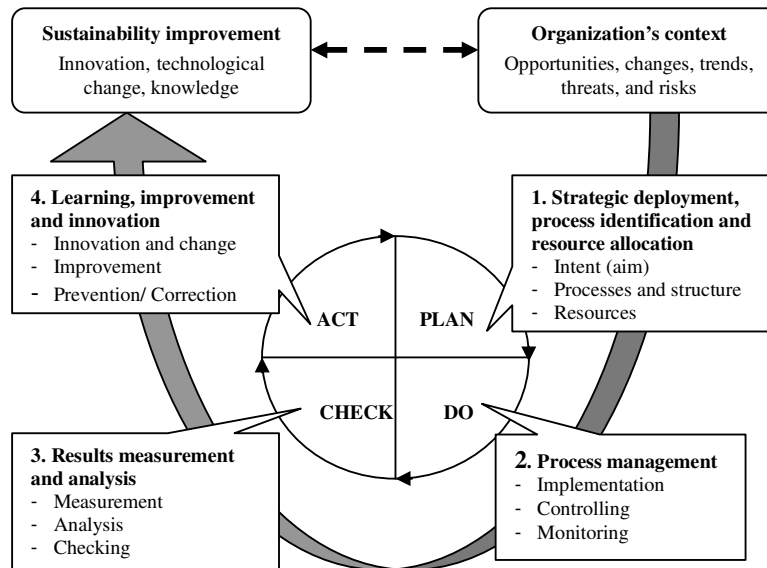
**Sustainability improvement**
Innovation, technological change, knowledge

**Organization's context**
Opportunities, changes, trends, threats, and risks

**4. Learning, improvement and innovation**
- Innovation and change
- Improvement
- Prevention/ Correction

**1. Strategic deployment, process identification and resource allocation**
- Intent (aim)
- Processes and structure
- Resources

ACT

PLAN

CHECK

DO

**3. Results measurement and analysis**
- Measurement
- Analysis
- Checking

**2. Process management**
- Implementation
- Controlling
- Monitoring